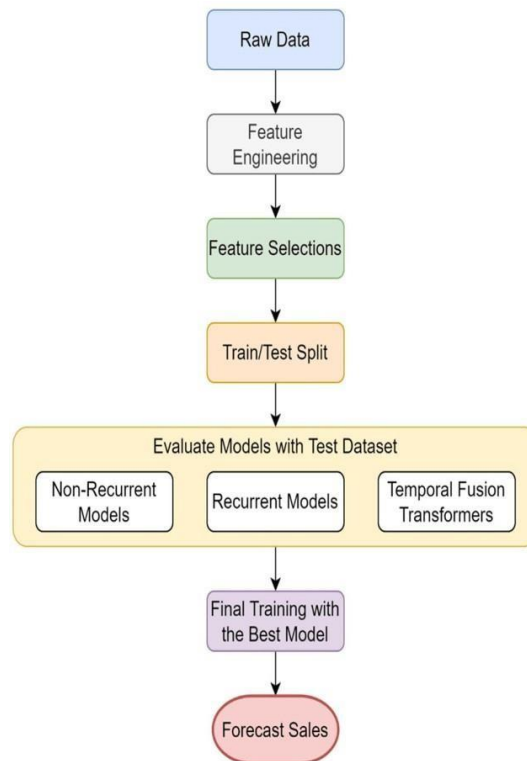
Raw Data

Feature Engineering

Feature Selections

Train/Test Split

Evaluate Models with Test Dataset

Non-Recurrent Models

Recurrent Models

Temporal Fusion Transformers

Final Training with the Best Model

Forecast Sales